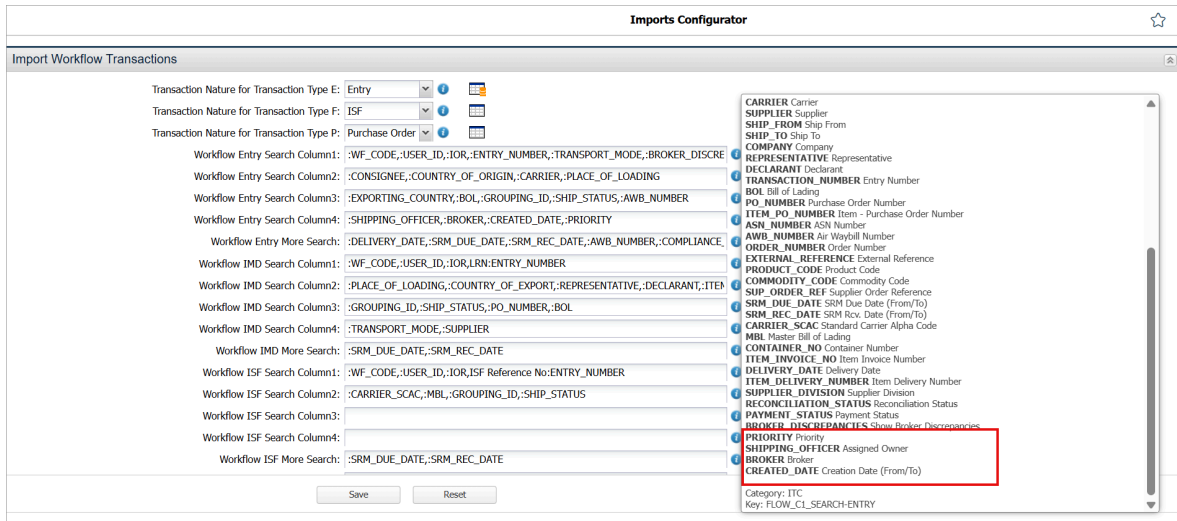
Imports Configurator

Import Workflow Transactions

Transaction Nature for Transaction Type E: Entry
Transaction Nature for Transaction Type F: ISF
Transaction Nature for Transaction Type P: Purchase Order
Workflow Entry Search Column1: :WF_CODE,:USER_ID,:IOR,:ENTRY_NUMBER,:TRANSPORT_MODE,:BROKER_DISCRE
Workflow Entry Search Column2: :CONSIGNEE,:COUNTRY_OF_ORIGIN,:CARRIER,:PLACE_OF_LOADING
Workflow Entry Search Column3: :EXPORTING_COUNTRY,:BOL,:GROUPING_ID,:SHIP_STATUS,:AWB_NUMBER
Workflow Entry Search Column4: :SHIPPING_OFFICER,:BROKER,:CREATED_DATE,:PRIORITY
Workflow Entry More Search: :DELIVERY_DATE,:SRM_DUE_DATE,:SRM_REC_DATE,:AWB_NUMBER,:COMPLIANCE_
Workflow IMD Search Column1: :WF_CODE,:USER_ID,:IOR,LRN:ENTRY_NUMBER
Workflow IMD Search Column2: :PLACE_OF_LOADING,:COUNTRY_OF_EXPORT,:REPRESENTATIVE,:DECLARANT,:ITEM
Workflow IMD Search Column3: :GROUPING_ID,:SHIP_STATUS,:PO_NUMBER,:BOL
Workflow IMD Search Column4: :TRANSPORT_MODE,:SUPPLIER
Workflow IMD More Search: :SRM_DUE_DATE,:SRM_REC_DATE
Workflow ISF Search Column1: :WF_CODE,:USER_ID,:IOR,ISF Reference No:ENTRY_NUMBER
Workflow ISF Search Column2: :CARRIER_SCAC,:MBL,:GROUPING_ID,:SHIP_STATUS
Workflow ISF Search Column3:
Workflow ISF Search Column4:
Workflow ISF More Search: :SRM_DUE_DATE,:SRM_REC_DATE

Save Reset

CARRIER Carrier
SUPPLIER Supplier
SHIP_FROM Ship From
SHIP_TO Ship To
COMPANY Company
REPRESENTATIVE Representative
DECLARANT Declarant
TRANSACTION_NUMBER Entry Number
BOL Bill of Lading
PO_NUMBER Purchase Order Number
ITEM_PO_NUMBER Item - Purchase Order Number
ASN_NUMBER ASN Number
AWB_NUMBER Air Waybill Number
ORDER_NUMBER Order Number
EXTERNAL_REFERENCE External Reference
PRODUCT_CODE Product Code
COMMODITY_CODE Commodity Code
SUP_ORDER_REF Supplier Order Reference
SRM_DUE_DATE SRM Due Date (From/To)
SRM_REC_DATE SRM Rcv. Date (From/To)
CARRIER_SCAC Standard Carrier Alpha Code
MBL Master Bill of Lading
CONTAINER_NO Container Number
ITEM_INVOICE_NO Item Invoice Number
DELIVERY_DATE Delivery Date
ITEM_DELIVERY_NUMBER Item Delivery Number
SUPPLIER_DIVISION Supplier Division
RECONCILIATION_STATUS Reconciliation Status
PAYMENT_STATUS Payment Status
BROKER_DISCREPANCIES Show Broker Discrepancies
PRIORITY Priority
SHIPPING_OFFICER Assigned Owner
BROKER Broker
CREATED_DATE Creation Date (From/To)

Category: ITC
Key: FLOW_C1_SEARCH-ENTRY